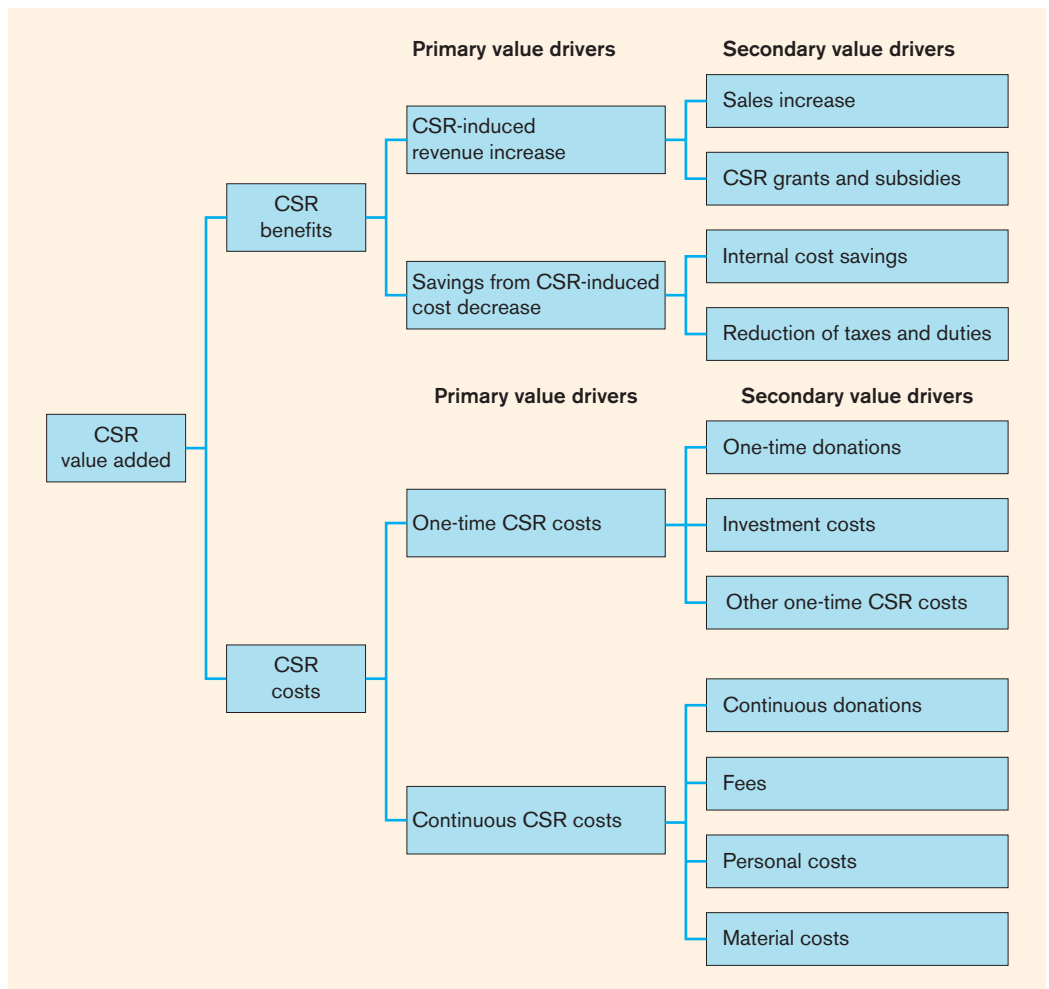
CSR value added

CSR benefits

CSR costs

Primary value drivers

Secondary value drivers

CSR-induced revenue increase

Sales increase

CSR grants and subsidies

Savings from CSR-induced cost decrease

Internal cost savings

Reduction of taxes and duties

Primary value drivers

Secondary value drivers

One-time CSR costs

One-time donations

Investment costs

Other one-time CSR costs

Continuous CSR costs

Continuous donations

Fees

Personal costs

Material costs